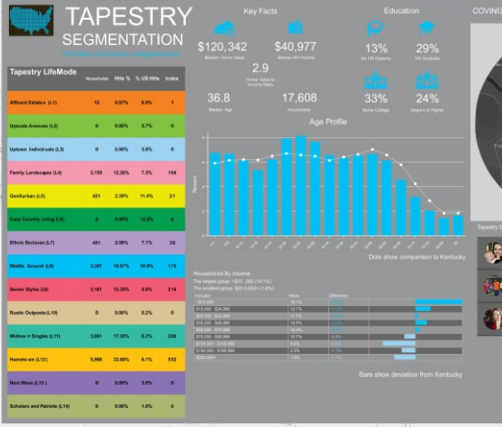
TAPESTRY SEGMENTATION

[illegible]

Key Facts

$120,342
Median Home Value

$40,977
Median HH Income

2.9
Home Value to Income Ratio

36.8
Median Age

17,608
Households

Education

13%
No HS Diploma

29%
HS Graduate

33%
Some College

24%
Degree or Higher

COVING

| Tapestry LifeMode | Households | HHs % | % US HHs | Index |
|---|---|---|---|---|
| Affluent Estates (L1) | 12 | 0.07% | 9.9% | 1 |
| Upscale Avenues (L2) | 0 | 0.00% | 5.7% | 0 |
| Uptown Individuals (L3) | 0 | 0.00% | 3.6% | 0 |
| Family Landscapes (L4) | 2,159 | 12.26% | 7.3% | 164 |
| GenXurban (L5) | 421 | 2.39% | 11.4% | 21 |
| Cozy Country Living (L6) | 0 | 0.00% | 12.0% | 0 |
| Ethnic Enclaves (L7) | 451 | 2.56% | 7.1% | 36 |
| Middle Ground (L8) | 3,357 | 19.07% | 10.8% | 176 |
| Senior Styles (L9) | 2,181 | 12.39% | 5.8% | 214 |
| Rustic Outposts (L10) | 0 | 0.00% | 8.2% | 0 |
| Midtown Singles (L11) | 3,061 | 17.38% | 6.2% | 280 |
| Hometown (L12) | 5,966 | 33.88% | 6.1% | 552 |
| Next Wave (L13) | 0 | 0.00% | 3.9% | 0 |
| Scholars and Patriots (L14) | 0 | 0.00% | 1.6% | 0 |

Age Profile

Percent

Dots show comparison to Kentucky

Households By Income
The largest group: $15,000 - $24,999 (19.1%)
The smallest group: $200,000+ (1.6%)

| Indicator | Value | Difference |
|---|---|---|
| <$15,000 | 16.1% | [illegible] |
| $15,000 - $24,999 | 19.1% | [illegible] |
| $25,000 - $34,999 | 16.4% | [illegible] |
| $35,000 - $49,999 | 15.3% | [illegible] |
| $50,000 - $74,999 | 16.7% | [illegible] |
| $75,000 - $99,999 | 7.8% | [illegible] |
| $100,000 - $149,999 | 7.2% | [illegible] |
| $150,000 - $199,999 | 2.5% | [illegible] |
| $200,000+ | 1.6% | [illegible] |

Bars show deviation from Kentucky

Tapestry